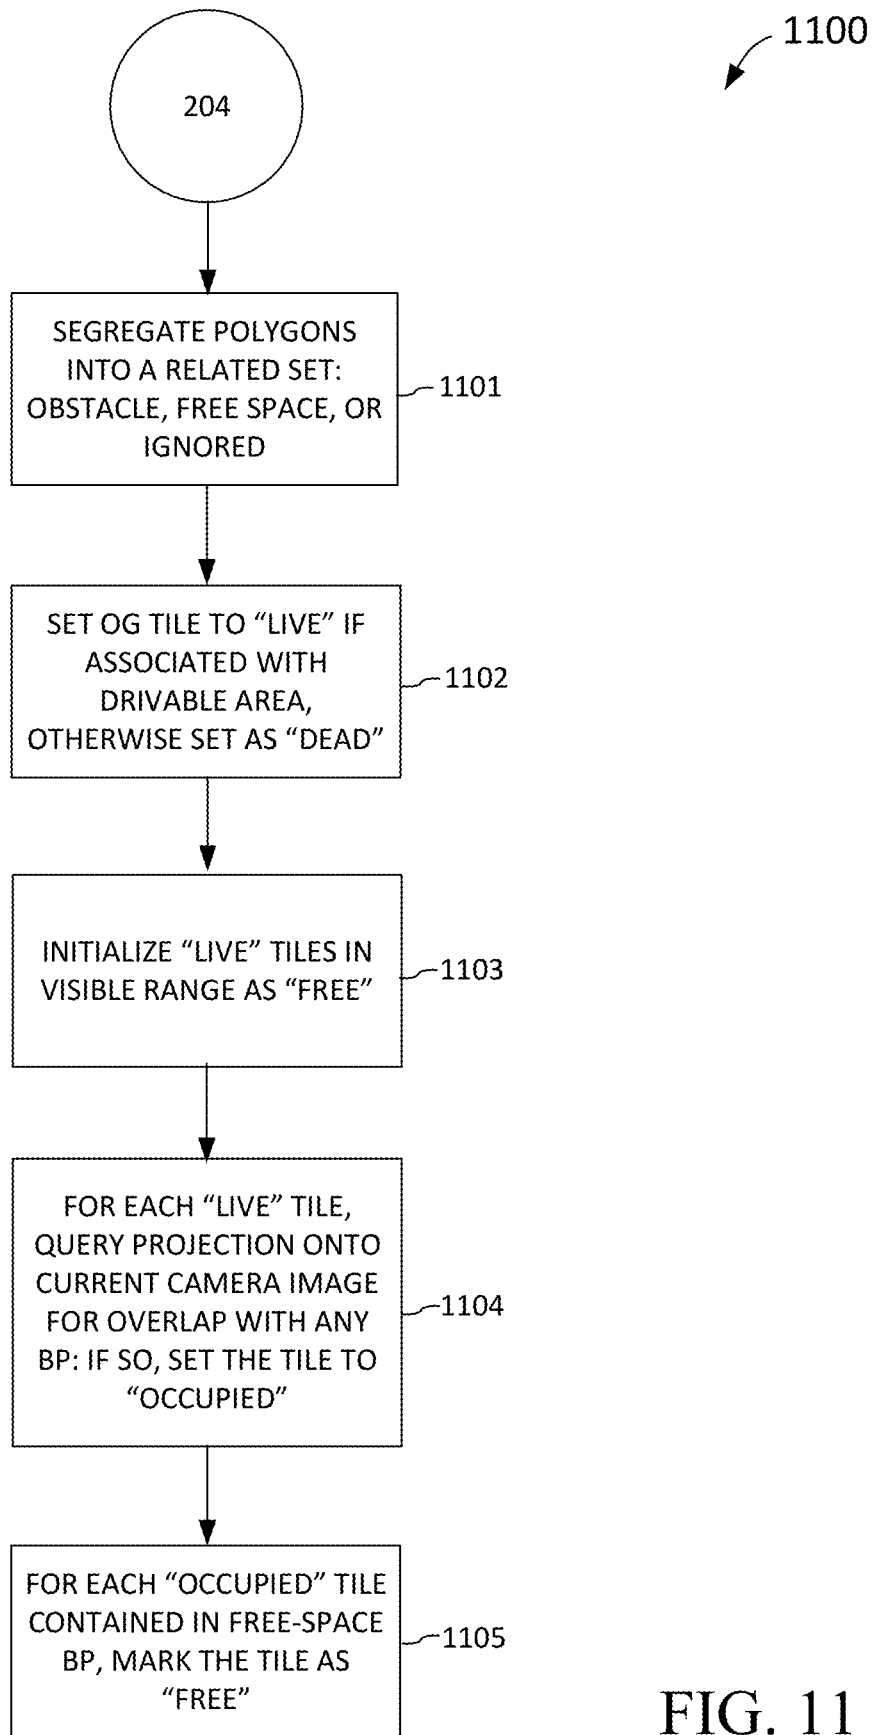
1100

204

SEGREGATE POLYGONS INTO A RELATED SET: OBSTACLE, FREE SPACE, OR IGNORED

1101

SET OG TILE TO “LIVE” IF ASSOCIATED WITH DRIVABLE AREA, OTHERWISE SET AS “DEAD”

1102

INITIALIZE “LIVE” TILES IN VISIBLE RANGE AS “FREE”

1103

FOR EACH “LIVE” TILE, QUERY PROJECTION ONTO CURRENT CAMERA IMAGE FOR OVERLAP WITH ANY BP: IF SO, SET THE TILE TO “OCCUPIED”

1104

FOR EACH “OCCUPIED” TILE CONTAINED IN FREE-SPACE BP, MARK THE TILE AS “FREE”

1105

FIG. 11